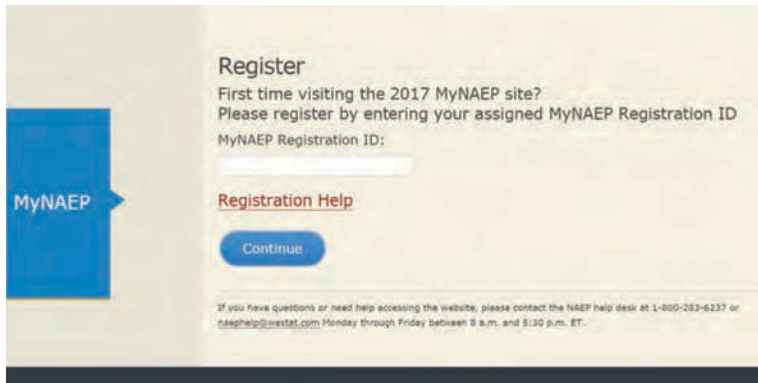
MyNAEP

Register

First time visiting the 2017 MyNAEP site?
Please register by entering your assigned MyNAEP Registration ID

MyNAEP Registration ID:

Registration Help

Continue

If you have questions or need help accessing the website, please contact the NAEP help desk at 1-800-283-6237 or naephelp@westat.com Monday through Friday between 8 a.m. and 5:30 p.m. ET.